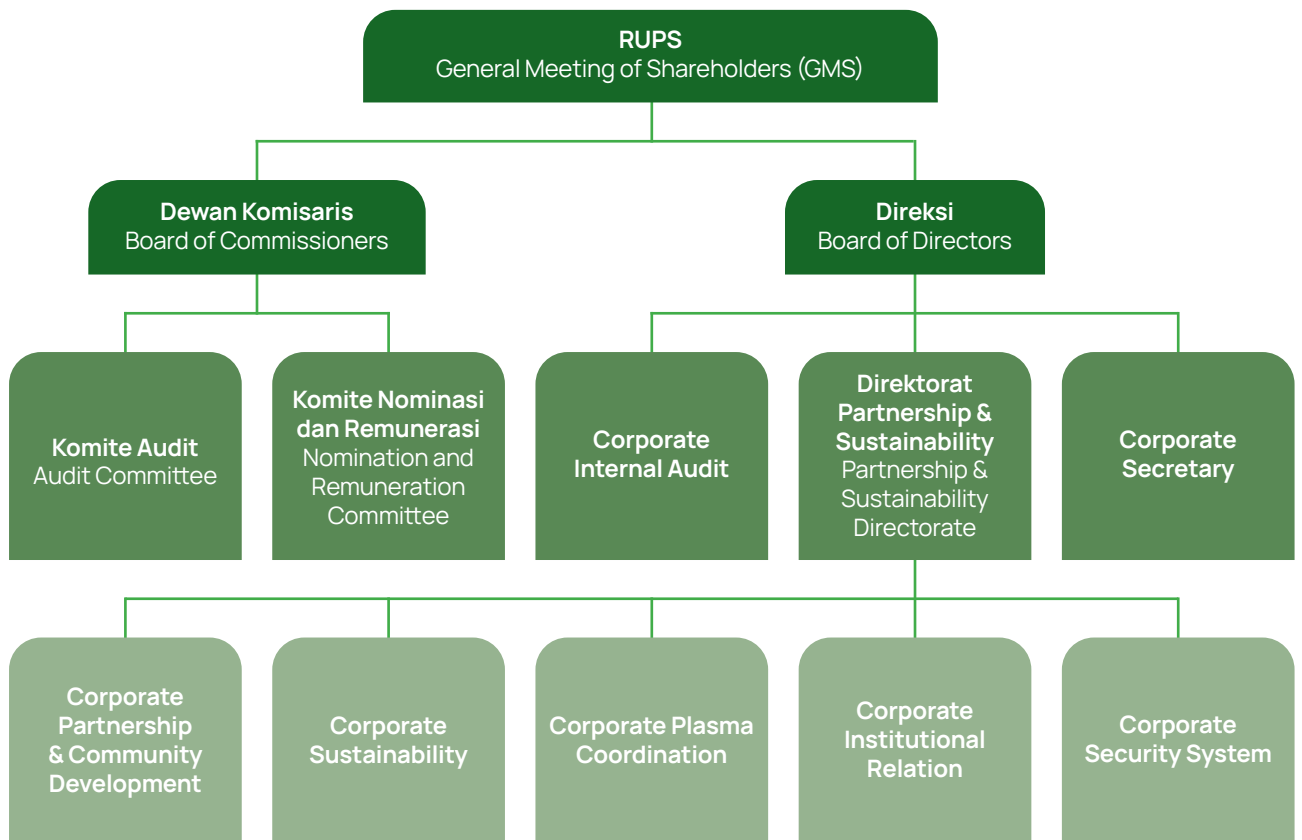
RUPS
General Meeting of Shareholders (GMS)

Dewan Komisaris
Board of Commissioners

Direksi
Board of Directors

Komite Audit
Audit Committee

Komite Nominasi dan Remunerasi
Nomination and Remuneration Committee

Corporate Internal Audit

Direktorat Partnership & Sustainability
Partnership & Sustainability Directorate

Corporate Secretary

Corporate Partnership & Community Development

Corporate Sustainability

Corporate Plasma Coordination

Corporate Institutional Relation

Corporate Security System